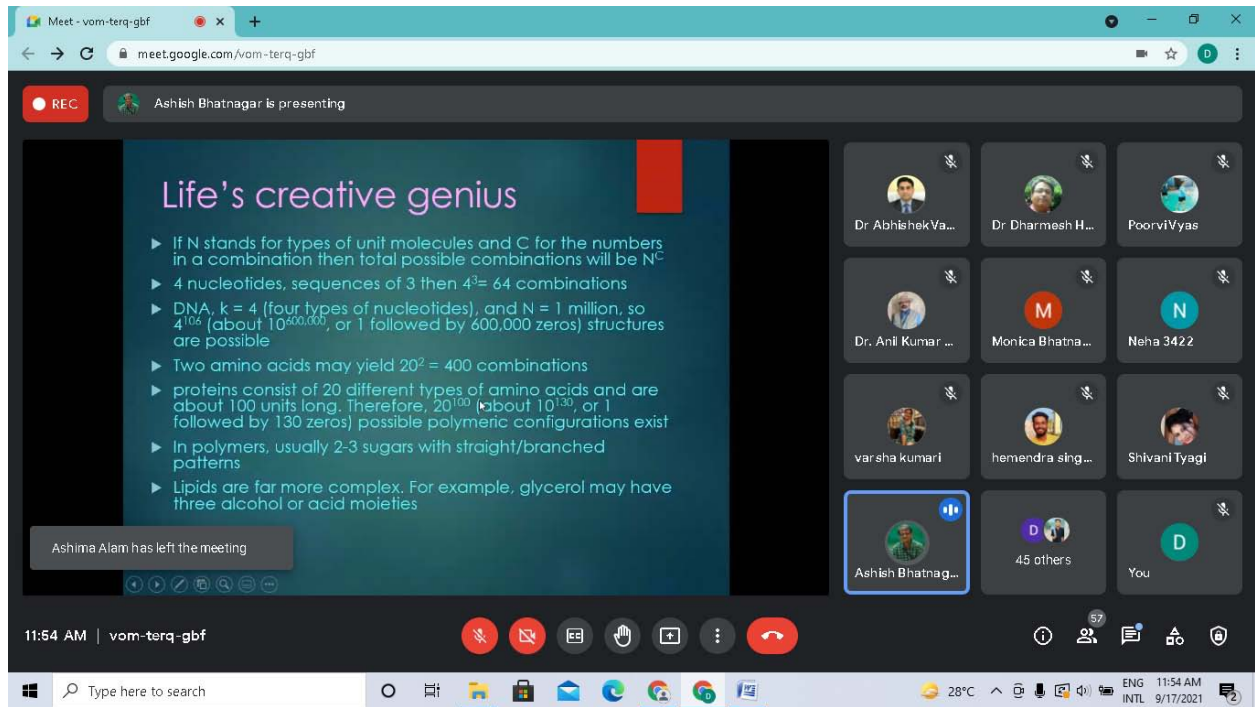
Meet - vom-terq-gbf

meet.google.com/vom-terq-gbf

REC

Ashish Bhatnagar is presenting

Life's creative genius

- If N stands for types of unit molecules and C for the numbers in a combination then total possible combinations will be $N^C$
- 4 nucleotides, sequences of 3 then $4^3$= 64 combinations
- DNA, k = 4 (four types of nucleotides), and N = 1 million, so $4^{10^6}$ (about $10^{600,000}$, or 1 followed by 600,000 zeros) structures are possible
- Two amino acids may yield $20^2$ = 400 combinations
- proteins consist of 20 different types of amino acids and are about 100 units long. Therefore, $20^{100}$ (about $10^{130}$, or 1 followed by 130 zeros) possible polymeric configurations exist
- In polymers, usually 2-3 sugars with straight/branched patterns
- Lipids are far more complex. For example, glycerol may have three alcohol or acid moieties

Ashima Alam has left the meeting

Dr Abhishek Va...
Dr Dharmesh H...
Poorvi Vyas
Dr. Anil Kumar ...
Monica Bhatna...
Neha 3422
varsha kumari
hemendra sing...
Shivani Tyagi
Ashish Bhatnag...
45 others
You

11:54 AM | vom-terq-gbf

57

Type here to search

28°C ENG INTL 11:54 AM 9/17/2021